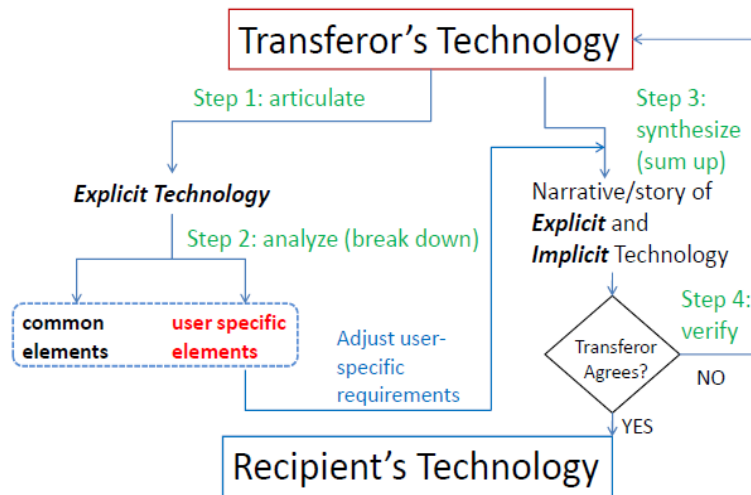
Transferor's Technology

Step 1: articulate

Explicit Technology

Step 2: analyze (break down)

common elements

user specific elements

Adjust user-specific requirements

Step 3: synthesize (sum up)

Narrative/story of Explicit and Implicit Technology

Step 4: verify

Transferor Agrees?

NO

YES

Recipient's Technology